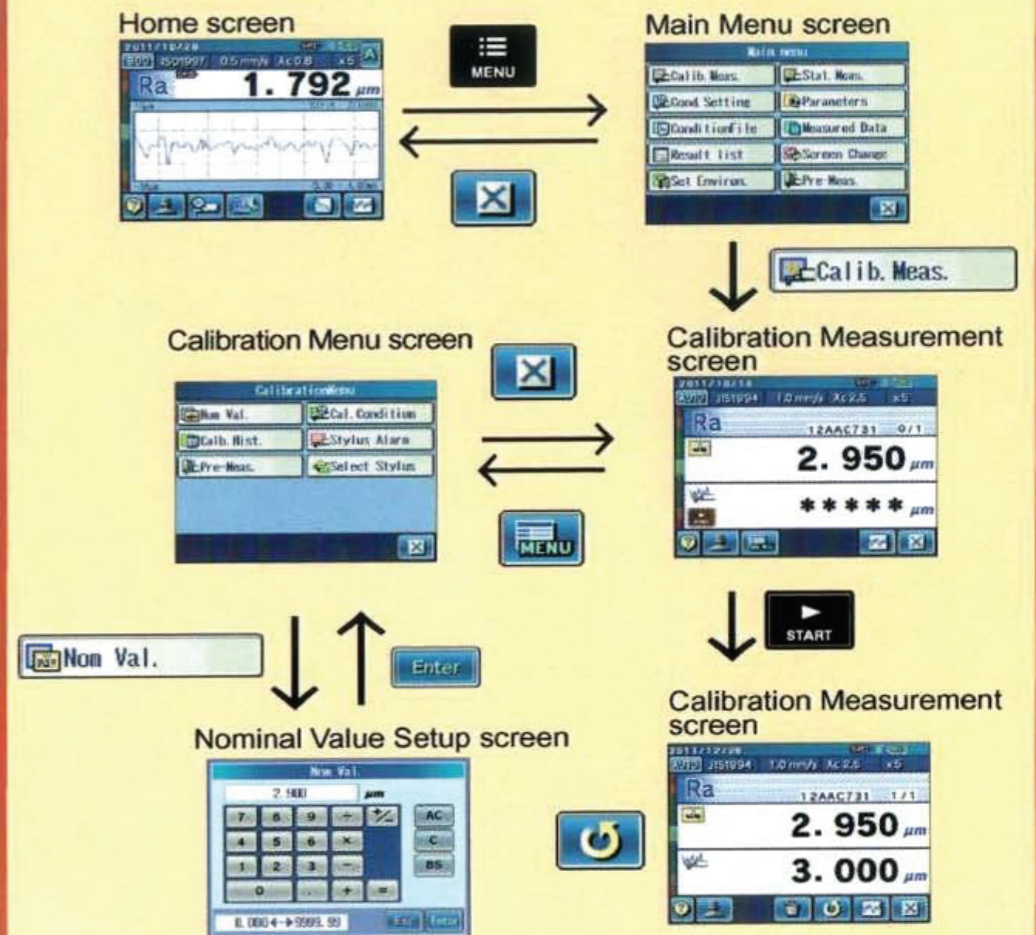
Home screen

2011/10/28
ISO1997 0.5mm/s λc0.8 ×5
Ra 1.792 μm

MENU

Main Menu screen

Main menu
Calib. Meas.
Stat. Meas.
Cond. Setting
Parameters
ConditionFile
Measured Data
Result list
Screen Change
Set Environ.
Pre-Meas.

Calib. Meas.

Calibration Menu screen

CalibrationMenu
Nom Val.
Cal. Condition
Calb. Hist.
Stylus Alarm
Pre-Meas.
Select Stylus

Calibration Measurement screen

2011/10/14
JIS1994 1.0mm/s λc2.5 ×5
Ra 12AAC731 0/1
2. 950 μm
***** μm

MENU

START

Nom Val.

Enter

Nominal Value Setup screen

Nom Val.
2.900 μm
7 8 9 ÷ +/-
4 5 6 × AC
1 2 3 − C
0 . + = BS
0.0004→9999.99
Enter

Calibration Measurement screen

2011/12/28
JIS1994 1.0mm/s λc2.5 ×5
Ra 12AAC731 1/1
2. 950 μm
3. 000 μm